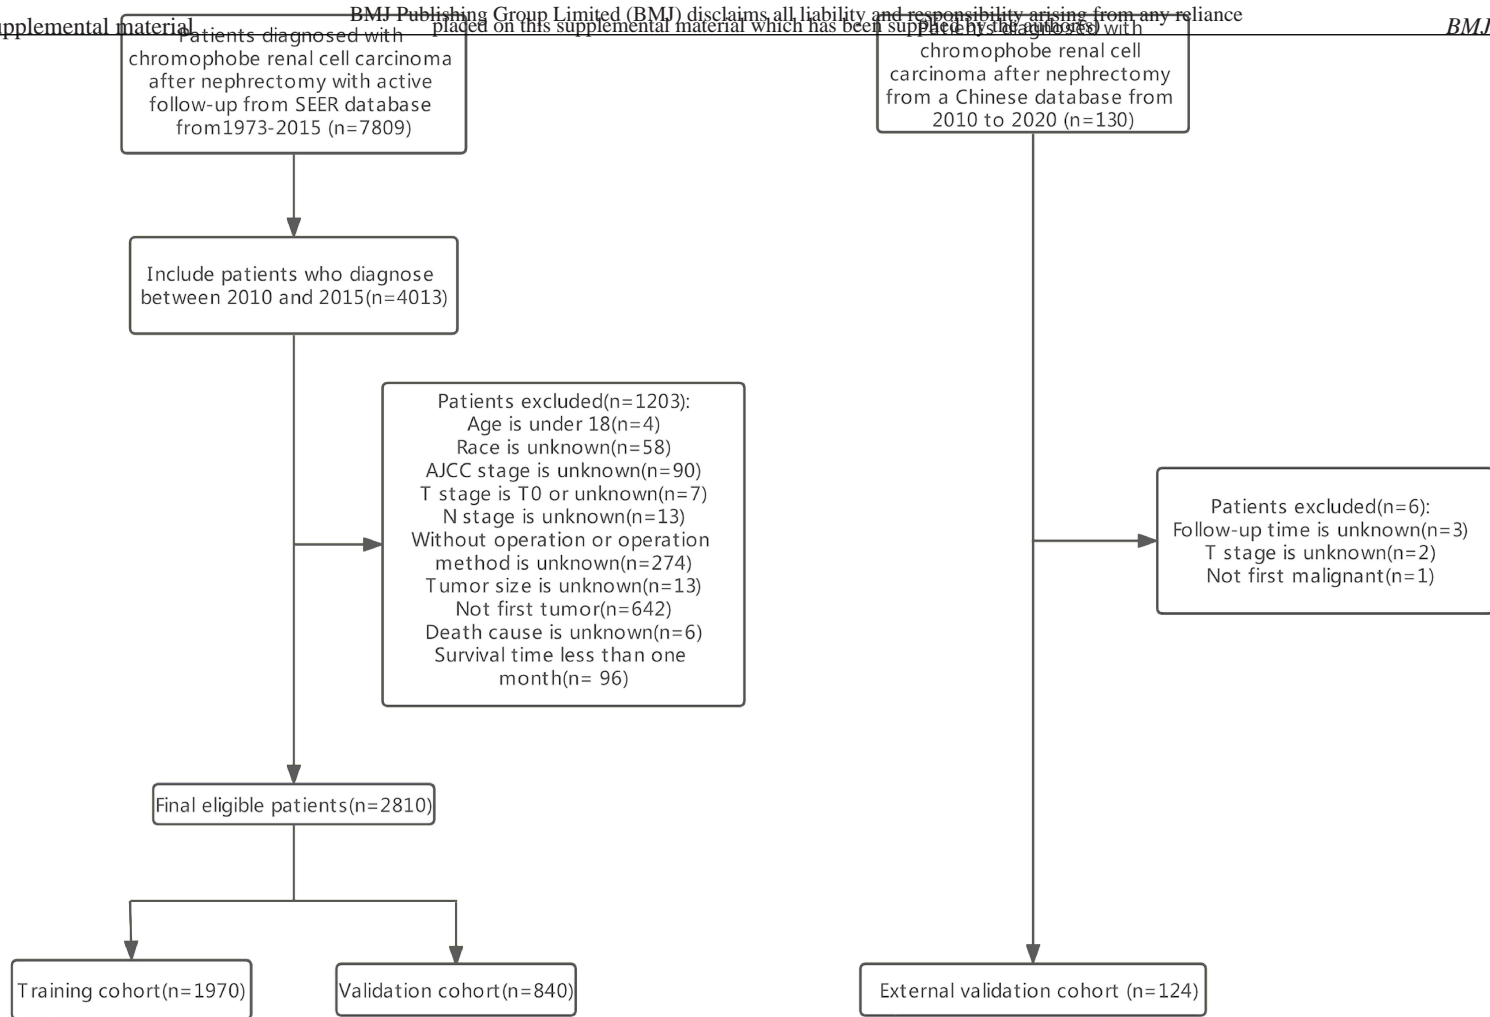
pplemental material

BMJ Publishing Group Limited (BMJ) disclaims all liability and responsibility arising from any reliance placed on this supplemental material which has been supplied by the author(s)

BMJ

Patients diagnosed with chromophobe renal cell carcinoma after nephrectomy with active follow-up from SEER database from1973-2015 (n=7809)

Include patients who diagnose between 2010 and 2015(n=4013)

Patients excluded(n=1203):
Age is under 18(n=4)
Race is unknown(n=58)
AJCC stage is unknown(n=90)
T stage is T0 or unknown(n=7)
N stage is unknown(n=13)
Without operation or operation method is unknown(n=274)
Tumor size is unknown(n=13)
Not first tumor(n=642)
Death cause is unknown(n=6)
Survival time less than one month(n= 96)

Final eligible patients(n=2810)

Training cohort(n=1970)

Validation cohort(n=840)

Patients diagnosed with chromophobe renal cell carcinoma after nephrectomy from a Chinese database from 2010 to 2020 (n=130)

Patients excluded(n=6):
Follow-up time is unknown(n=3)
T stage is unknown(n=2)
Not first malignant(n=1)

External validation cohort (n=124)